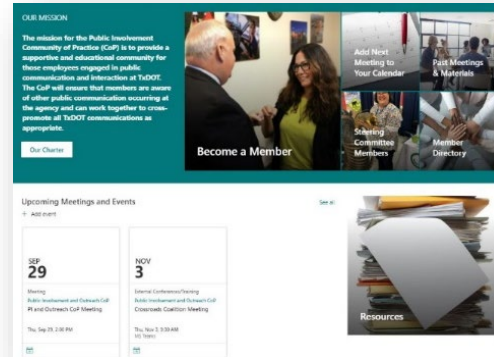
OUR MISSION

The mission for the Public Involvement Community of Practice (CoP) is to provide a supportive and educational community for those employees engaged in public communication and interaction at TxDOT. The CoP will ensure that members are aware of other public communication occurring at the agency and can work together to cross-promote all TxDOT communications as appropriate.

Our Charter

Become a Member

Add Next Meeting to Your Calendar

Past Meetings & Materials

Steering Committee Members

Member Directory

Upcoming Meetings and Events

See all

+ Add event

SEP 29

Meeting
Public Involvement and Outreach CoP
PI and Outreach CoP Meeting

Thu, Sep 29, 2:00 PM

NOV 3

External Conference/Training
Public Involvement and Outreach CoP
Crossroads Coalition Meeting

Thu, Nov 3, 8:30 AM
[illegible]

Resources